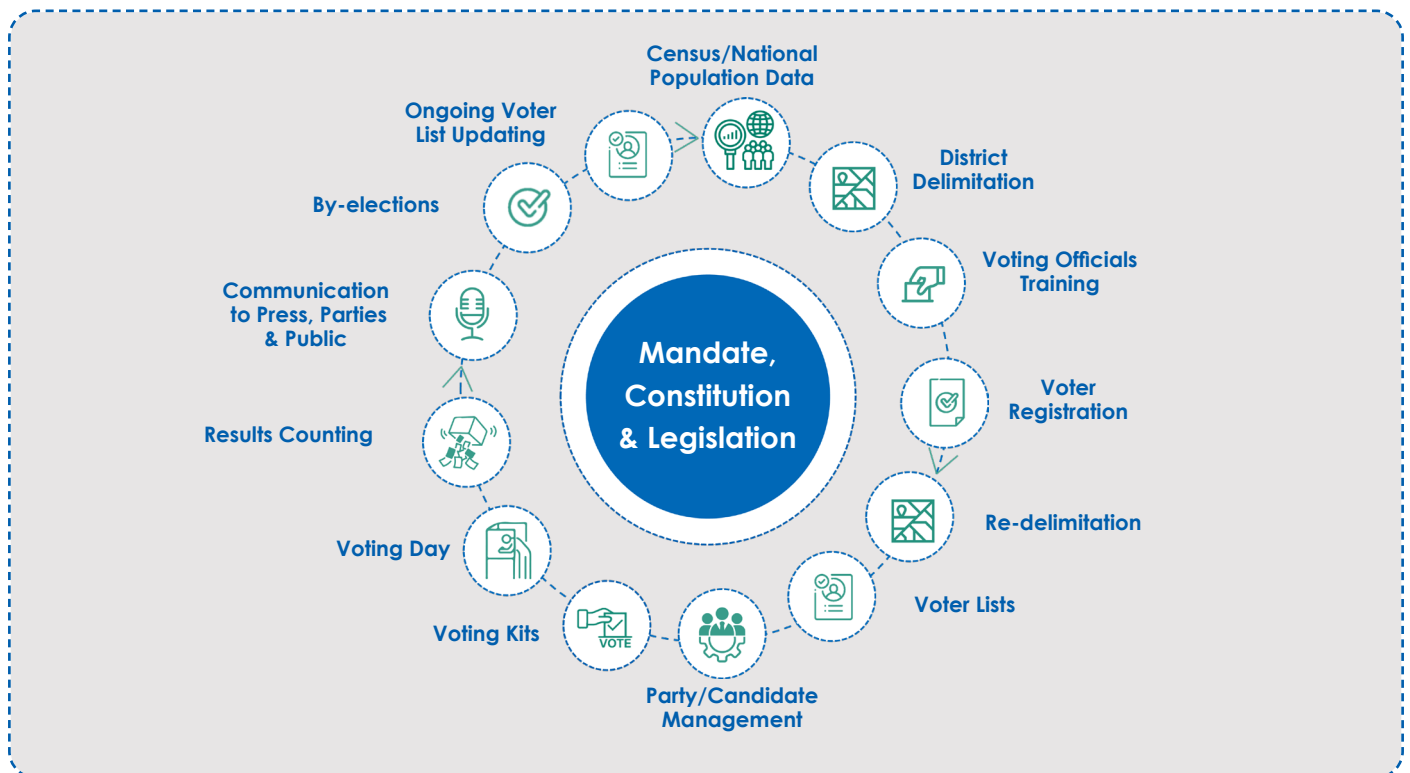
Mandate, Constitution & Legislation

Census/National Population Data

District Delimitation

Voting Officials Training

Voter Registration

Re-delimitation

Voter Lists

Party/Candidate Management

VOTE

Voting Kits

Voting Day

Results Counting

Communication to Press, Parties & Public

By-elections

Ongoing Voter List Updating